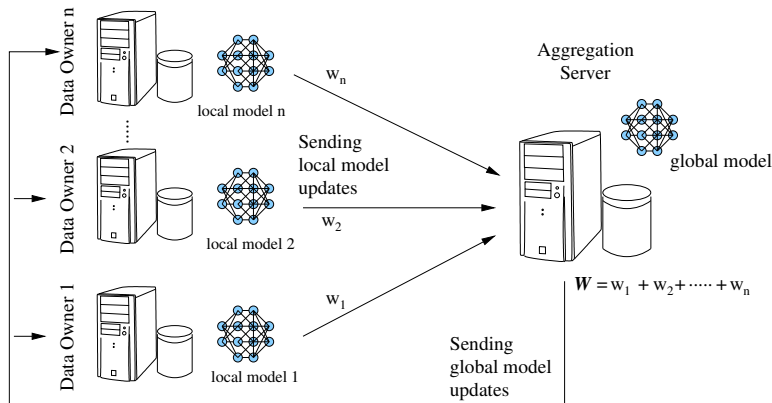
Data Owner n
local model n
$w_n$
Aggregation Server
Data Owner 2
local model 2
Sending local model updates
$w_2$
global model
Data Owner 1
local model 1
$w_1$
$\boldsymbol{W} = w_1 + w_2 + \cdots + w_n$
Sending global model updates